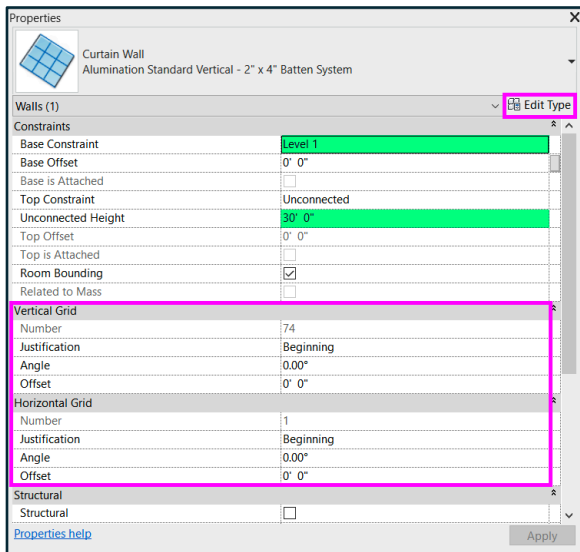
Properties

Curtain Wall
Alumination Standard Vertical - 2" x 4" Batten System

Walls (1)
Edit Type

Constraints

| | |
|---|---|
| Base Constraint | Level 1 |
| Base Offset | 0' 0" |
| Base is Attached | |
| Top Constraint | Unconnected |
| Unconnected Height | 30' 0" |
| Top Offset | 0' 0" |
| Top is Attached | |
| Room Bounding | ☑ |
| Related to Mass | |

Vertical Grid

| | |
|---|---|
| Number | 74 |
| Justification | Beginning |
| Angle | 0.00° |
| Offset | 0' 0" |

Horizontal Grid

| | |
|---|---|
| Number | 1 |
| Justification | Beginning |
| Angle | 0.00° |
| Offset | 0' 0" |

Structural

| | |
|---|---|
| Structural | ☐ |

Properties help
Apply